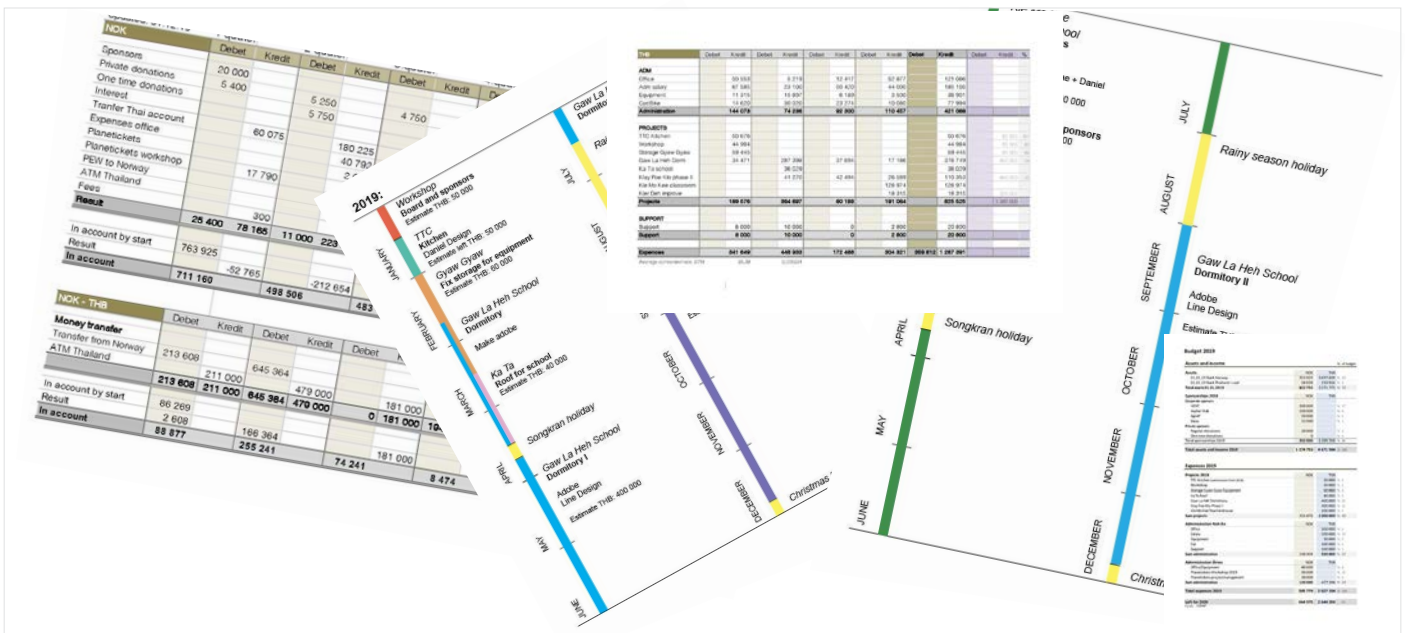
NOK
Debet
Kredit
Debet
Kredit
Debet
Kredit
Sponsors
Private donations
One time donations
Interest
Tranfer Thai account
Expenses office
Planetickets
Planetickets workshop
PEW to Norway
ATM Thailand
Fees
Result
20 000
5 400
5 250
5 750
4 750
60 075
180 225
40 792
17 790
300
25 400
78 165
11 000
223
In account by start
Result
In account
763 925
-52 765
711 160
498 506
-212 654
483

NOK - THB
Debet
Kredit
Debet
Kredit
Debet
Money transfer
Transfer from Norway
ATM Thailand
213 608
211 000
645 364
479 000
213 608
211 000
645 364
479 000
0
181 000
181 000
In account by start
Result
In account
86 269
2 608
88 877
166 364
255 241
181 000
74 241
8 474

2019:
JANUARY
Workshop
Board and sponsors
Estimate THB: 50 000
TTC
Kitchen
Daniel Design
Estimate left THB: 50 000
Gyaw Gyaw
Fix storage for equipment
Estimate THB: 60 000
FEBRUARY
Gaw La Heh School
Dormitory
Make adobe
MARCH
Ka Ta
Roof for school
Estimate THB: 40 000
Songkran holiday
APRIL
Gaw La Heh School
Dormitory I
Adobe
Line Design
Estimate THB: 400 000
MAY
JUNE
JULY
Gaw La
Rai
AUGUST
OCTOBER
NOVEMBER
DECEMBER
Christmas

THB
Debet
Kredit
ADM
PROJECTS
SUPPORT
Administration
Projects
Support
Expenses

APRIL
Songkran holiday
MAY
JUNE

JULY
Rainy season holiday
AUGUST
SEPTEMBER
Gaw La Heh School
Dormitory II
Adobe
Line Design
Estimate T
OCTOBER
NOVEMBER
DECEMBER
Christm
+ Daniel
sponsors

Budget 2019
Assets and income
Expenses 2019